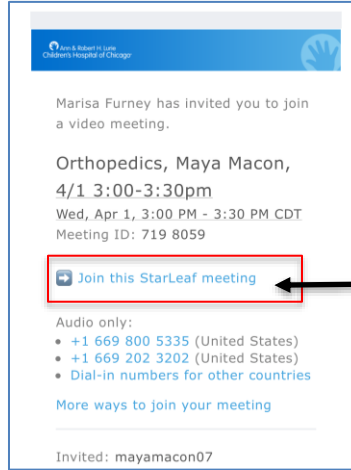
Ann & Robert H. Lurie Children's Hospital of Chicago

Marisa Furney has invited you to join a video meeting.

Orthopedics, Maya Macon, 4/1 3:00-3:30pm

Wed, Apr 1, 3:00 PM - 3:30 PM CDT

Meeting ID: 719 8059

Join this StarLeaf meeting

Audio only:

- +1 669 800 5335 (United States)
- +1 669 202 3202 (United States)
- Dial-in numbers for other countries

More ways to join your meeting

Invited: mayamacon07